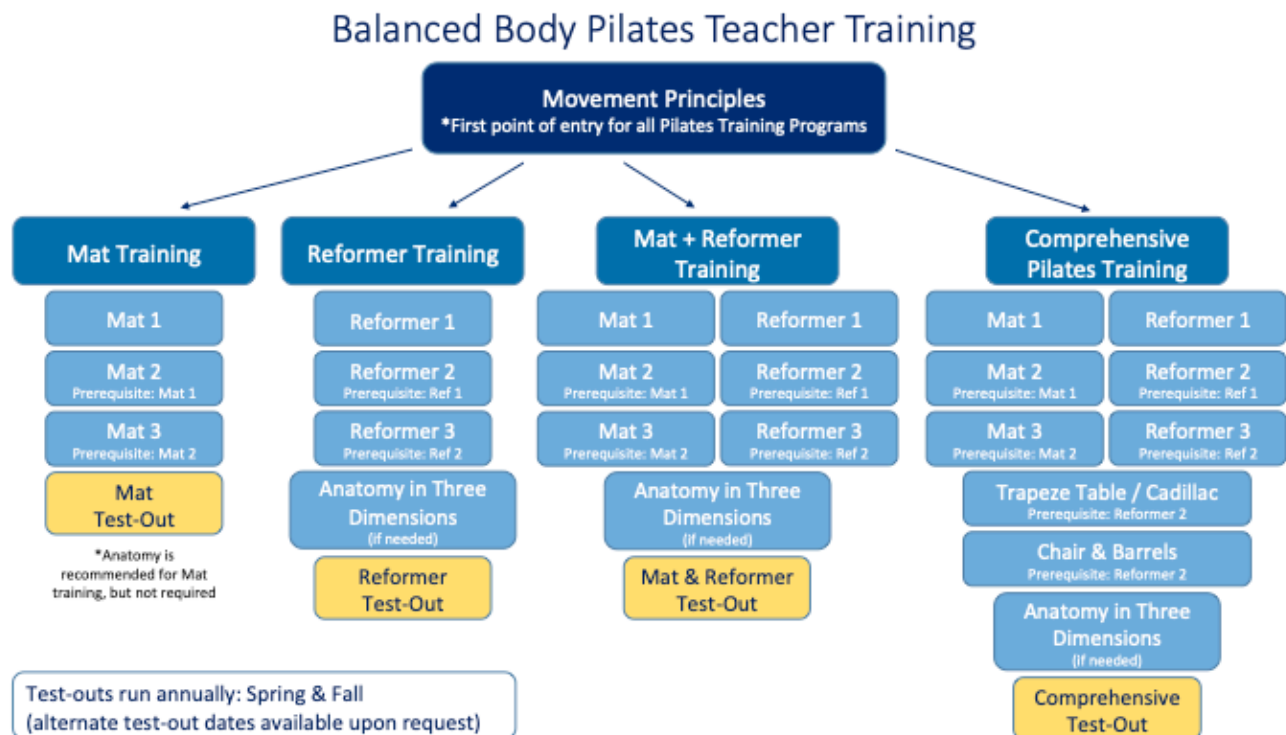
Balanced Body Pilates Teacher Training

Movement Principles
*First point of entry for all Pilates Training Programs

Mat Training

Mat 1

Mat 2
Prerequisite: Mat 1

Mat 3
Prerequisite: Mat 2

Mat
Test-Out

*Anatomy is recommended for Mat training, but not required

Reformer Training

Reformer 1

Reformer 2
Prerequisite: Ref 1

Reformer 3
Prerequisite: Ref 2

Anatomy in Three Dimensions
(if needed)

Reformer
Test-Out

Mat + Reformer Training

Mat 1

Reformer 1

Mat 2
Prerequisite: Mat 1

Reformer 2
Prerequisite: Ref 1

Mat 3
Prerequisite: Mat 2

Reformer 3
Prerequisite: Ref 2

Anatomy in Three Dimensions
(if needed)

Mat & Reformer
Test-Out

Comprehensive Pilates Training

Mat 1

Reformer 1

Mat 2
Prerequisite: Mat 1

Reformer 2
Prerequisite: Ref 1

Mat 3
Prerequisite: Mat 2

Reformer 3
Prerequisite: Ref 2

Trapeze Table / Cadillac
Prerequisite: Reformer 2

Chair & Barrels
Prerequisite: Reformer 2

Anatomy in Three Dimensions
(if needed)

Comprehensive
Test-Out

Test-outs run annually: Spring & Fall
(alternate test-out dates available upon request)